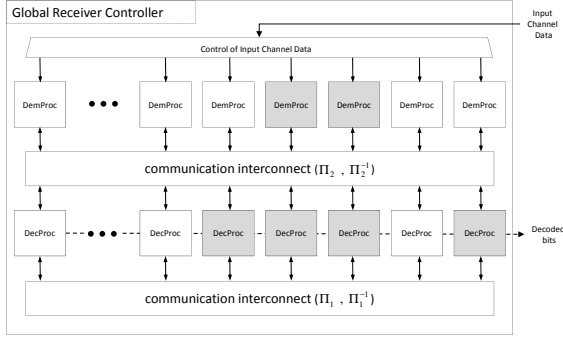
Global Receiver Controller

Input Channel Data

Control of Input Channel Data

DemProc

DemProc

DemProc

DemProc

DemProc

DemProc

DemProc

communication interconnect ($\Pi_2$ , $\Pi_2^{-1}$)

DecProc

DecProc

DecProc

DecProc

DecProc

DecProc

DecProc

Decoded bits

communication interconnect ($\Pi_1$ , $\Pi_1^{-1}$)